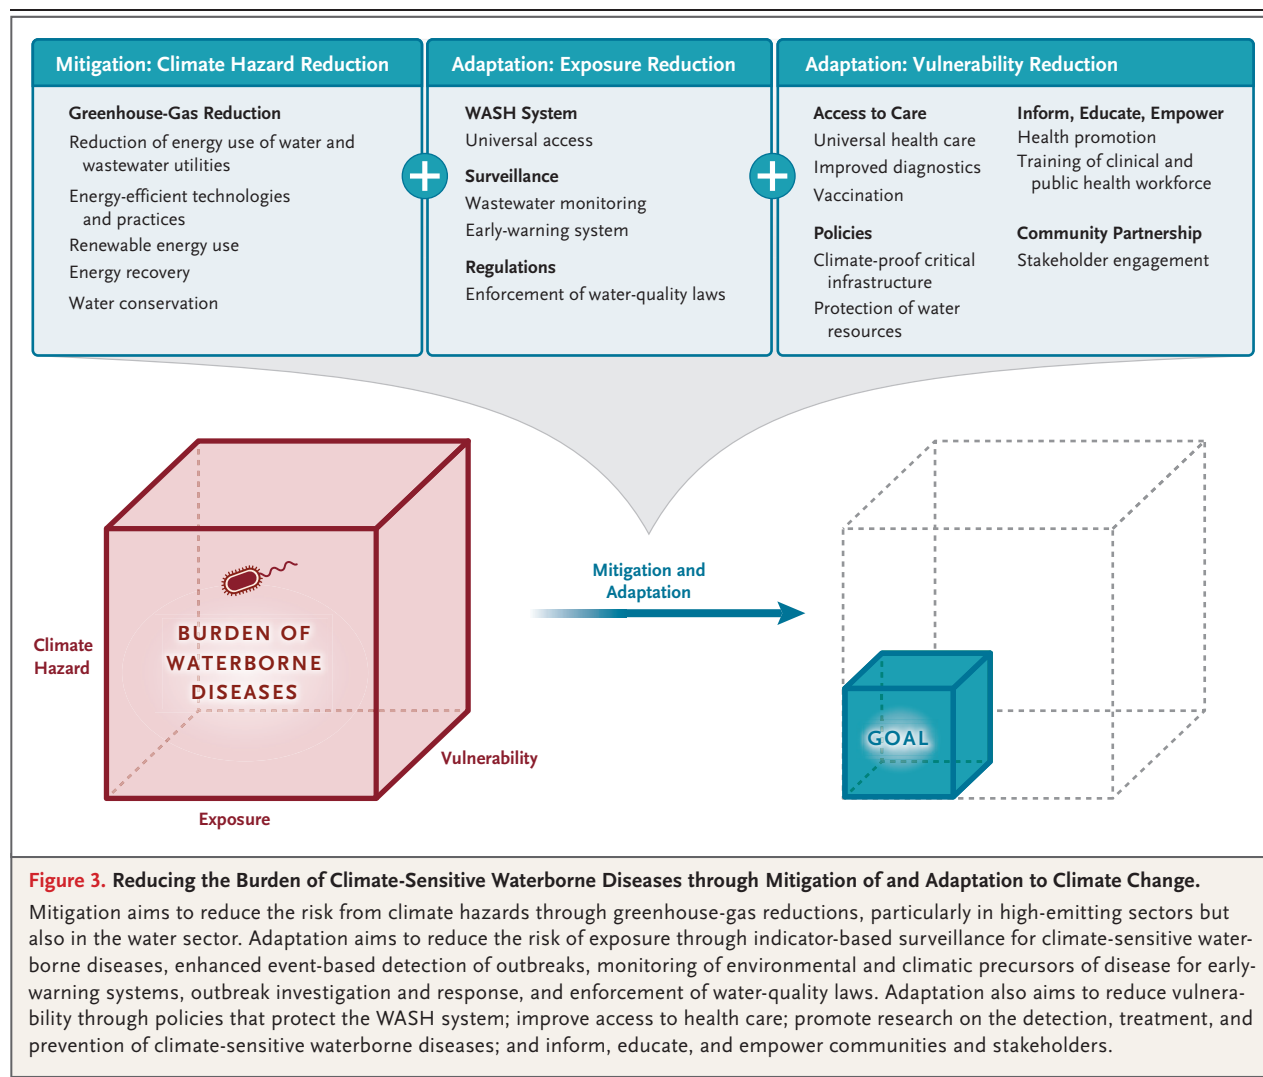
Mitigation: Climate Hazard Reduction

Greenhouse-Gas Reduction
Reduction of energy use of water and wastewater utilities
Energy-efficient technologies and practices
Renewable energy use
Energy recovery
Water conservation

Adaptation: Exposure Reduction

WASH System
Universal access
Surveillance
Wastewater monitoring
Early-warning system
Regulations
Enforcement of water-quality laws

Adaptation: Vulnerability Reduction

Access to Care
Universal health care
Improved diagnostics
Vaccination
Policies
Climate-proof critical infrastructure
Protection of water resources

Inform, Educate, Empower
Health promotion
Training of clinical and public health workforce
Community Partnership
Stakeholder engagement

BURDEN OF WATERBORNE DISEASES

Climate Hazard

Vulnerability

Exposure

Mitigation and Adaptation

GOAL

Figure 3. Reducing the Burden of Climate-Sensitive Waterborne Diseases through Mitigation of and Adaptation to Climate Change.

Mitigation aims to reduce the risk from climate hazards through greenhouse-gas reductions, particularly in high-emitting sectors but also in the water sector. Adaptation aims to reduce the risk of exposure through indicator-based surveillance for climate-sensitive waterborne diseases, enhanced event-based detection of outbreaks, monitoring of environmental and climatic precursors of disease for early-warning systems, outbreak investigation and response, and enforcement of water-quality laws. Adaptation also aims to reduce vulnerability through policies that protect the WASH system; improve access to health care; promote research on the detection, treatment, and prevention of climate-sensitive waterborne diseases; and inform, educate, and empower communities and stakeholders.